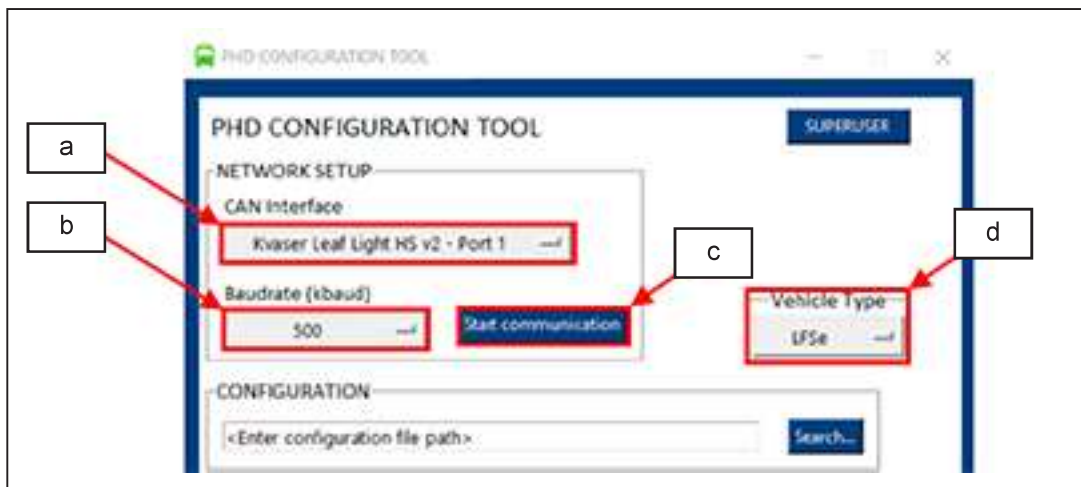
PHD CONFIGURATION TOOL

PHD CONFIGURATION TOOL

SUPERUSER

a

NETWORK SETUP

CAN Interface

Kvaser Leaf Light HS v2 - Port 1

b

c

d

Baudrate (kbaud)

500

Start communication

Vehicle Type

LFSe

CONFIGURATION

<Enter configuration file path>

Search...